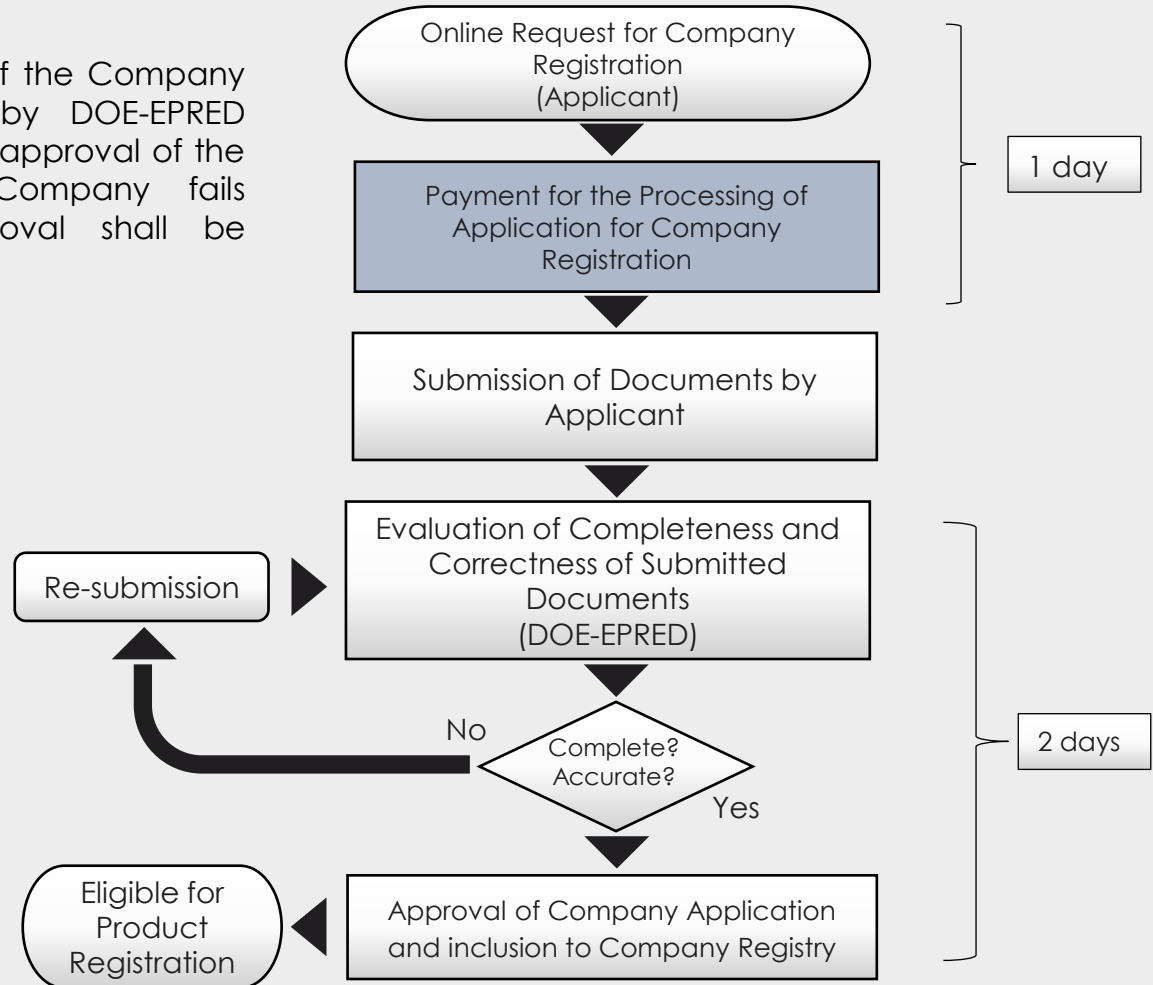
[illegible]f the Company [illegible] by DOE-EPRED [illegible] approval of the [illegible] Company fails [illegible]oval shall be

Online Request for Company Registration (Applicant)

Payment for the Processing of Application for Company Registration

1 day

Submission of Documents by Applicant

Evaluation of Completeness and Correctness of Submitted Documents (DOE-EPRED)

Re-submission

No

Complete? Accurate?

Yes

2 days

Approval of Company Application and inclusion to Company Registry

Eligible for Product Registration